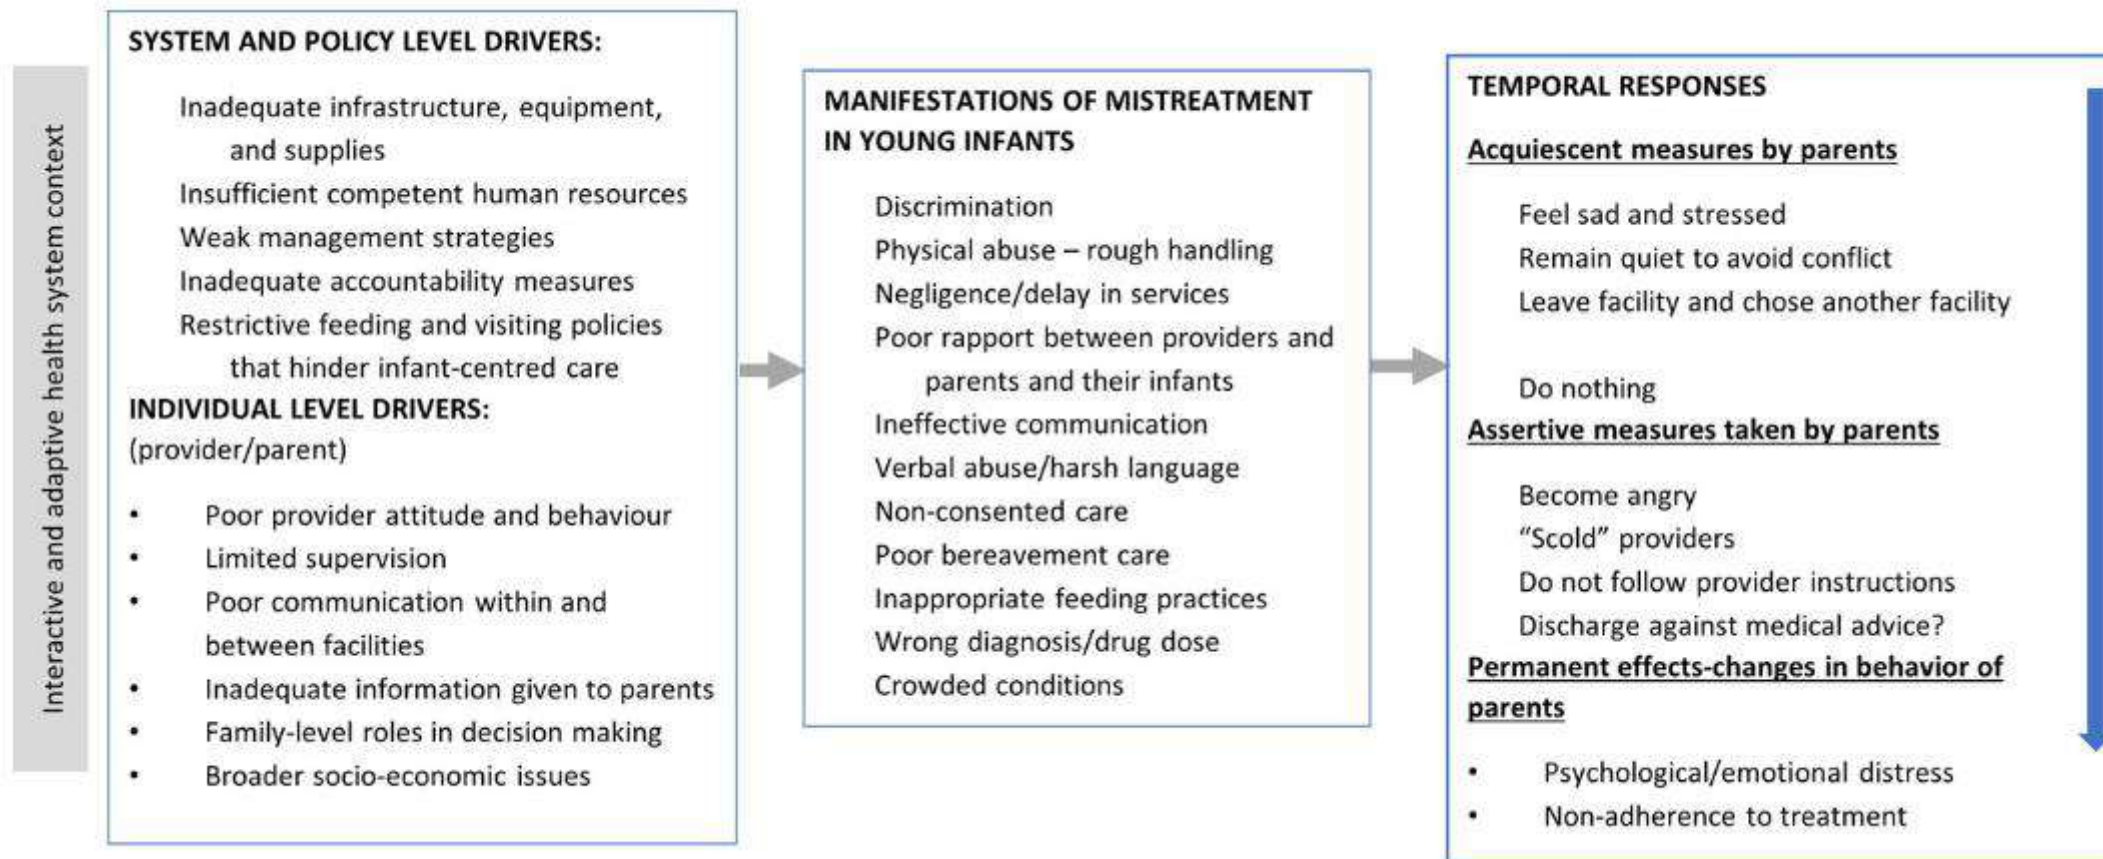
Interactive and adaptive health system context

SYSTEM AND POLICY LEVEL DRIVERS:

Inadequate infrastructure, equipment, and supplies
Insufficient competent human resources
Weak management strategies
Inadequate accountability measures
Restrictive feeding and visiting policies that hinder infant-centred care

INDIVIDUAL LEVEL DRIVERS:
(provider/parent)

• Poor provider attitude and behaviour
• Limited supervision
• Poor communication within and between facilities
• Inadequate information given to parents
• Family-level roles in decision making
• Broader socio-economic issues

MANIFESTATIONS OF MISTREATMENT IN YOUNG INFANTS

Discrimination
Physical abuse – rough handling
Negligence/delay in services
Poor rapport between providers and parents and their infants
Ineffective communication
Verbal abuse/harsh language
Non-consented care
Poor bereavement care
Inappropriate feeding practices
Wrong diagnosis/drug dose
Crowded conditions

TEMPORAL RESPONSES

Acquiescent measures by parents

Feel sad and stressed
Remain quiet to avoid conflict
Leave facility and chose another facility

Do nothing

Assertive measures taken by parents

Become angry
“Scold” providers
Do not follow provider instructions
Discharge against medical advice?

Permanent effects-changes in behavior of parents

• Psychological/emotional distress
• Non-adherence to treatment